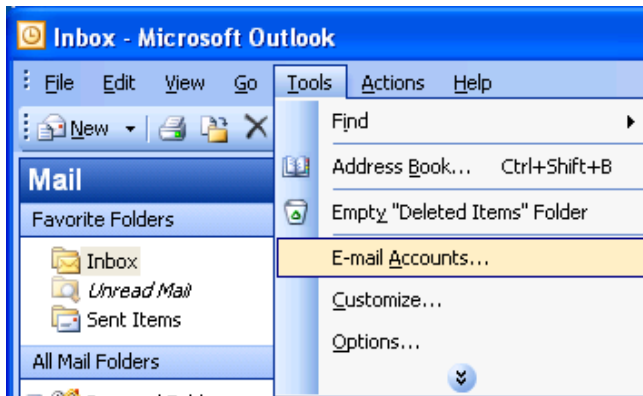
Inbox - Microsoft Outlook

File Edit View Go Tools Actions Help

New

Mail

Favorite Folders

Inbox

Unread Mail

Sent Items

All Mail Folders

Find

Address Book... Ctrl+Shift+B

Empty "Deleted Items" Folder

E-mail Accounts...

Customize...

Options...